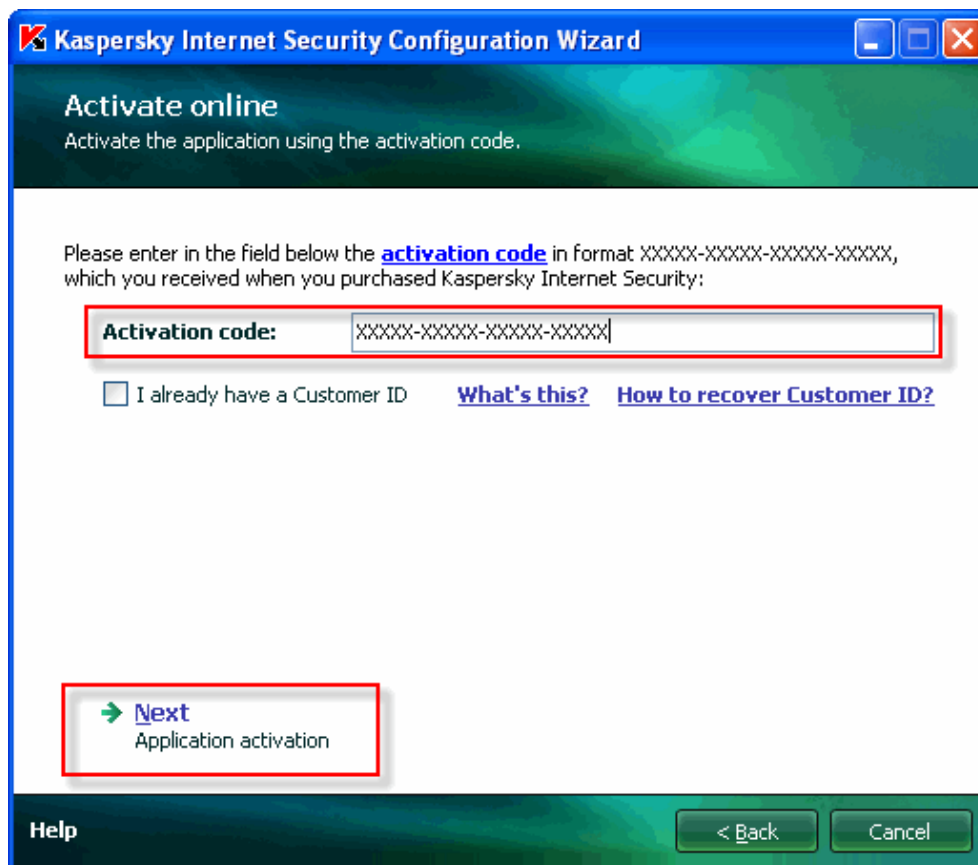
Kaspersky Internet Security Configuration Wizard

Activate online
Activate the application using the activation code.

Please enter in the field below the activation code in format XXXXX-XXXXX-XXXXX-XXXXX, which you received when you purchased Kaspersky Internet Security:

Activation code: XXXXX-XXXXX-XXXXX-XXXXX

I already have a Customer ID What's this? How to recover Customer ID?

Next
Application activation

Help < Back Cancel